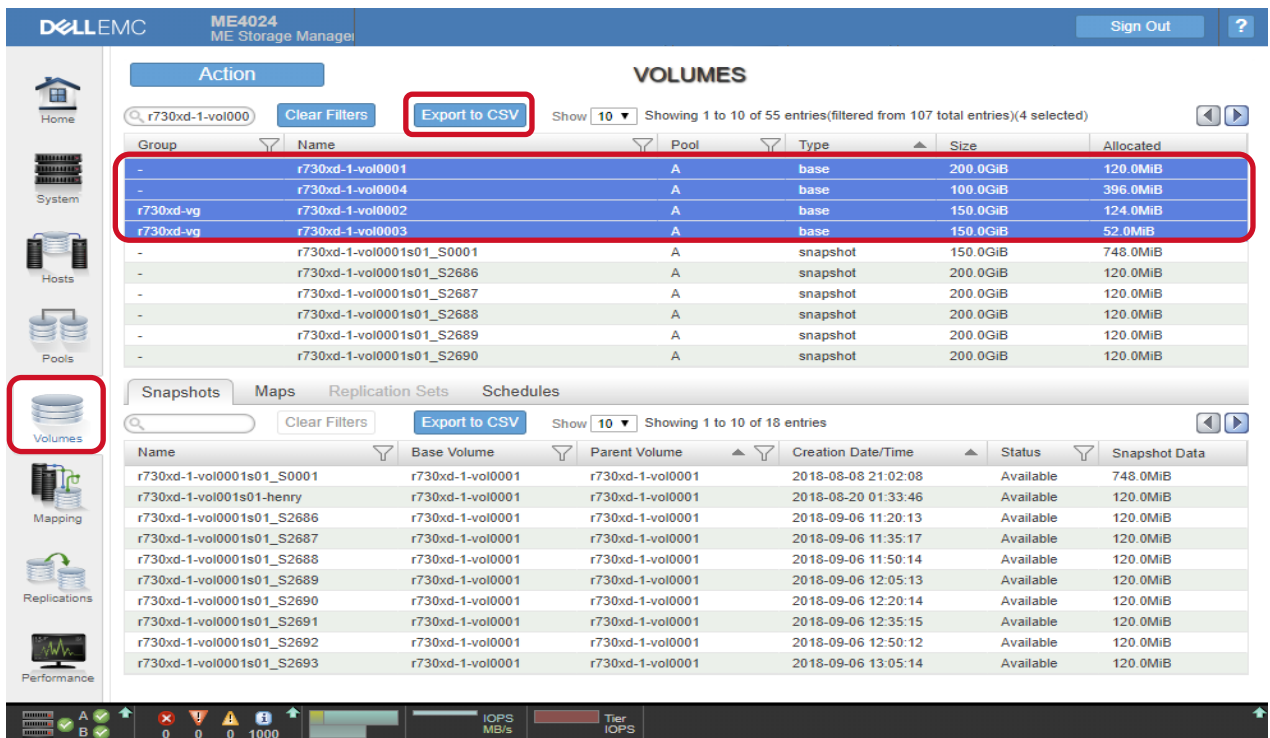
DELLEMC ME4024 ME Storage Manager

Sign Out ?

Home
System
Hosts
Pools
Volumes
Mapping
Replications
Performance

Action

VOLUMES

r730xd-1-vol000 Clear Filters Export to CSV Show 10 Showing 1 to 10 of 55 entries(filtered from 107 total entries)(4 selected)

| Group | Name | Pool | Type | Size | Allocated |
|---|---|---|---|---|---|
| - | r730xd-1-vol0001 | A | base | 200.0GiB | 120.0MiB |
| - | r730xd-1-vol0004 | A | base | 100.0GiB | 396.0MiB |
| r730xd-vg | r730xd-1-vol0002 | A | base | 150.0GiB | 124.0MiB |
| r730xd-vg | r730xd-1-vol0003 | A | base | 150.0GiB | 52.0MiB |
| - | r730xd-1-vol0001s01_S0001 | A | snapshot | 150.0GiB | 748.0MiB |
| - | r730xd-1-vol0001s01_S2686 | A | snapshot | 200.0GiB | 120.0MiB |
| - | r730xd-1-vol0001s01_S2687 | A | snapshot | 200.0GiB | 120.0MiB |
| - | r730xd-1-vol0001s01_S2688 | A | snapshot | 200.0GiB | 120.0MiB |
| - | r730xd-1-vol0001s01_S2689 | A | snapshot | 200.0GiB | 120.0MiB |
| - | r730xd-1-vol0001s01_S2690 | A | snapshot | 200.0GiB | 120.0MiB |

Snapshots Maps Replication Sets Schedules

Clear Filters Export to CSV Show 10 Showing 1 to 10 of 18 entries

| Name | Base Volume | Parent Volume | Creation Date/Time | Status | Snapshot Data |
|---|---|---|---|---|---|
| r730xd-1-vol0001s01_S0001 | r730xd-1-vol0001 | r730xd-1-vol0001 | 2018-08-08 21:02:08 | Available | 748.0MiB |
| r730xd-1-vol001s01-henry | r730xd-1-vol0001 | r730xd-1-vol0001 | 2018-08-20 01:33:46 | Available | 120.0MiB |
| r730xd-1-vol0001s01_S2686 | r730xd-1-vol0001 | r730xd-1-vol0001 | 2018-09-06 11:20:13 | Available | 120.0MiB |
| r730xd-1-vol0001s01_S2687 | r730xd-1-vol0001 | r730xd-1-vol0001 | 2018-09-06 11:35:17 | Available | 120.0MiB |
| r730xd-1-vol0001s01_S2688 | r730xd-1-vol0001 | r730xd-1-vol0001 | 2018-09-06 11:50:14 | Available | 120.0MiB |
| r730xd-1-vol0001s01_S2689 | r730xd-1-vol0001 | r730xd-1-vol0001 | 2018-09-06 12:05:13 | Available | 120.0MiB |
| r730xd-1-vol0001s01_S2690 | r730xd-1-vol0001 | r730xd-1-vol0001 | 2018-09-06 12:20:14 | Available | 120.0MiB |
| r730xd-1-vol0001s01_S2691 | r730xd-1-vol0001 | r730xd-1-vol0001 | 2018-09-06 12:35:15 | Available | 120.0MiB |
| r730xd-1-vol0001s01_S2692 | r730xd-1-vol0001 | r730xd-1-vol0001 | 2018-09-06 12:50:12 | Available | 120.0MiB |
| r730xd-1-vol0001s01_S2693 | r730xd-1-vol0001 | r730xd-1-vol0001 | 2018-09-06 13:05:14 | Available | 120.0MiB |

A B 0 0 0 1000 IOPS MB/s Tier IOPS